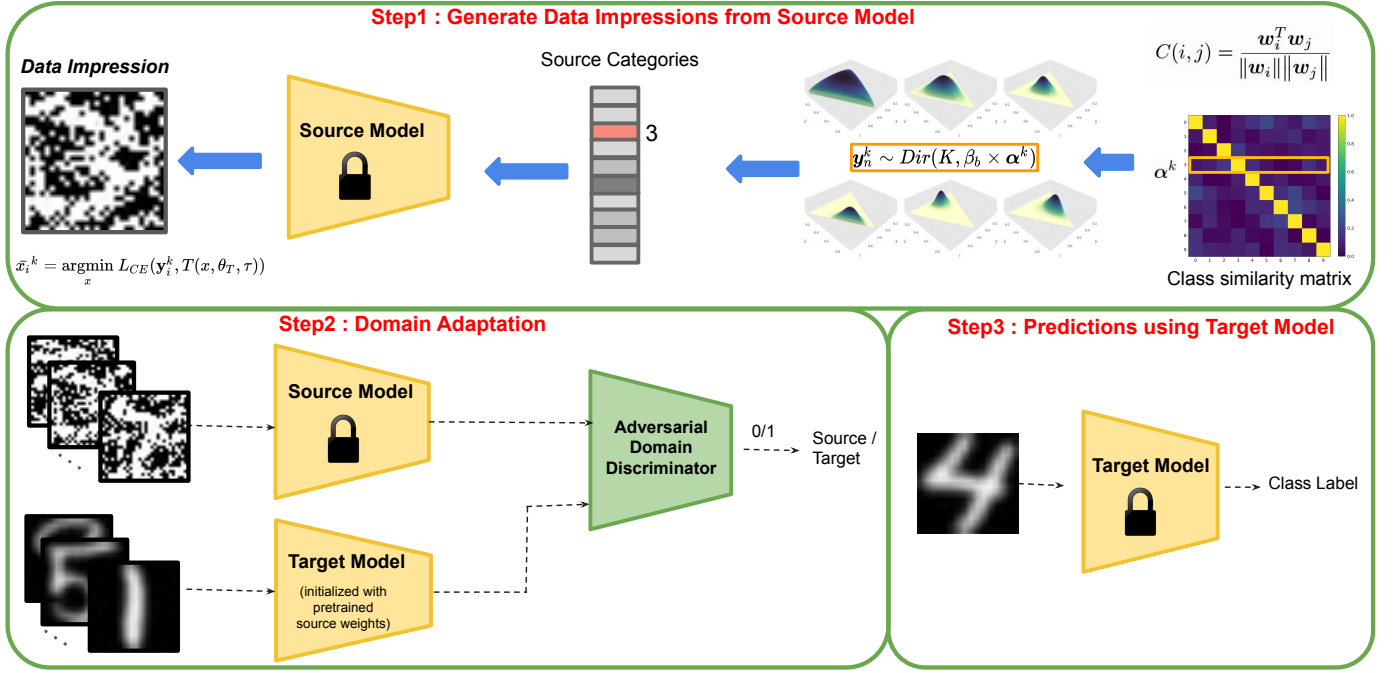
Step1 : Generate Data Impressions from Source Model

Data Impression

$\bar{x}_i^k = \underset{x}{\operatorname{argmin}}\, L_{CE}(\mathbf{y}_i^k, T(x, \theta_T, \tau))$

Source Model

Source Categories

3

$\boldsymbol{y}_n^k \sim Dir(K, \beta_b \times \boldsymbol{\alpha}^k)$

$C(i,j) = \frac{\boldsymbol{w}_i^T \boldsymbol{w}_j}{\|\boldsymbol{w}_i\| \|\boldsymbol{w}_j\|}$

$\boldsymbol{\alpha}^k$

Class similarity matrix

Step2 : Domain Adaptation

Source Model

Adversarial Domain Discriminator

0/1

Source / Target

Target Model

(initialized with pretrained source weights)

Step3 : Predictions using Target Model

Target Model

Class Label